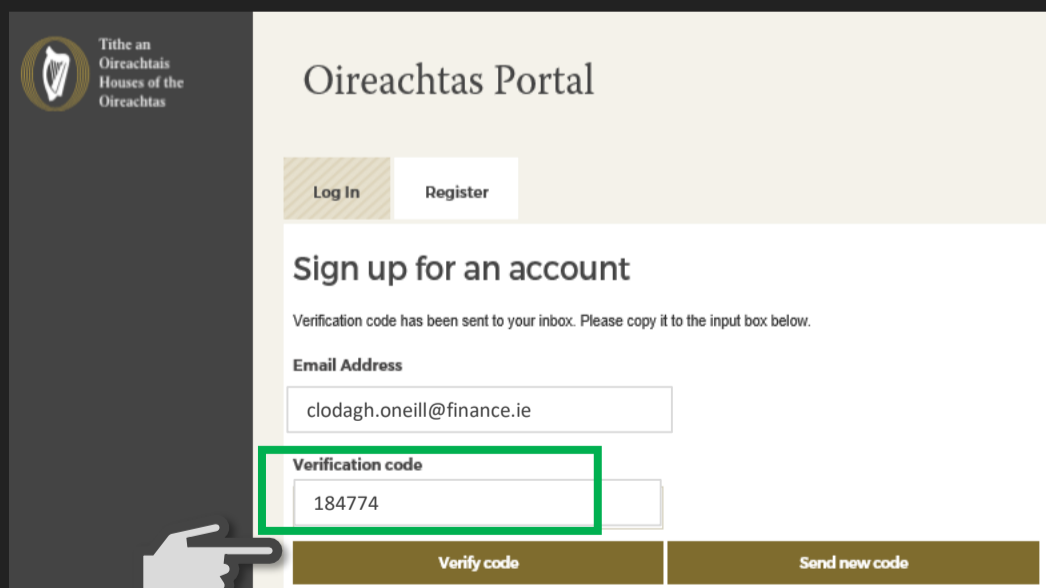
Tithe an Oireachtais
Houses of the Oireachtas

Oireachtas Portal

Log In

Register

Sign up for an account

Verification code has been sent to your inbox. Please copy it to the input box below.

Email Address

clodagh.oneill@finance.ie

Verification code

184774

Verify code

Send new code